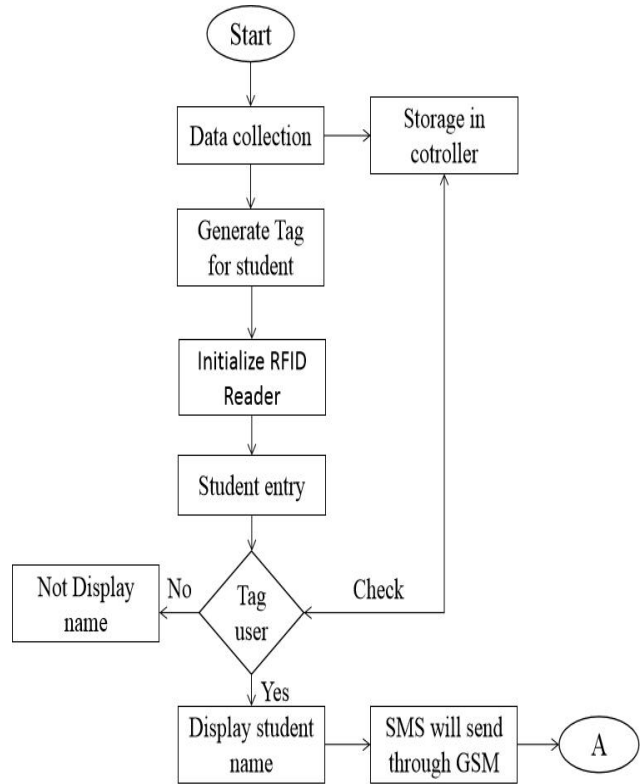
Start

Data collection

Storage in cotroller

Generate Tag for student

Initialize RFID Reader

Student entry

Not Display name

No

Tag user

Check

Yes

Display student name

SMS will send through GSM

A